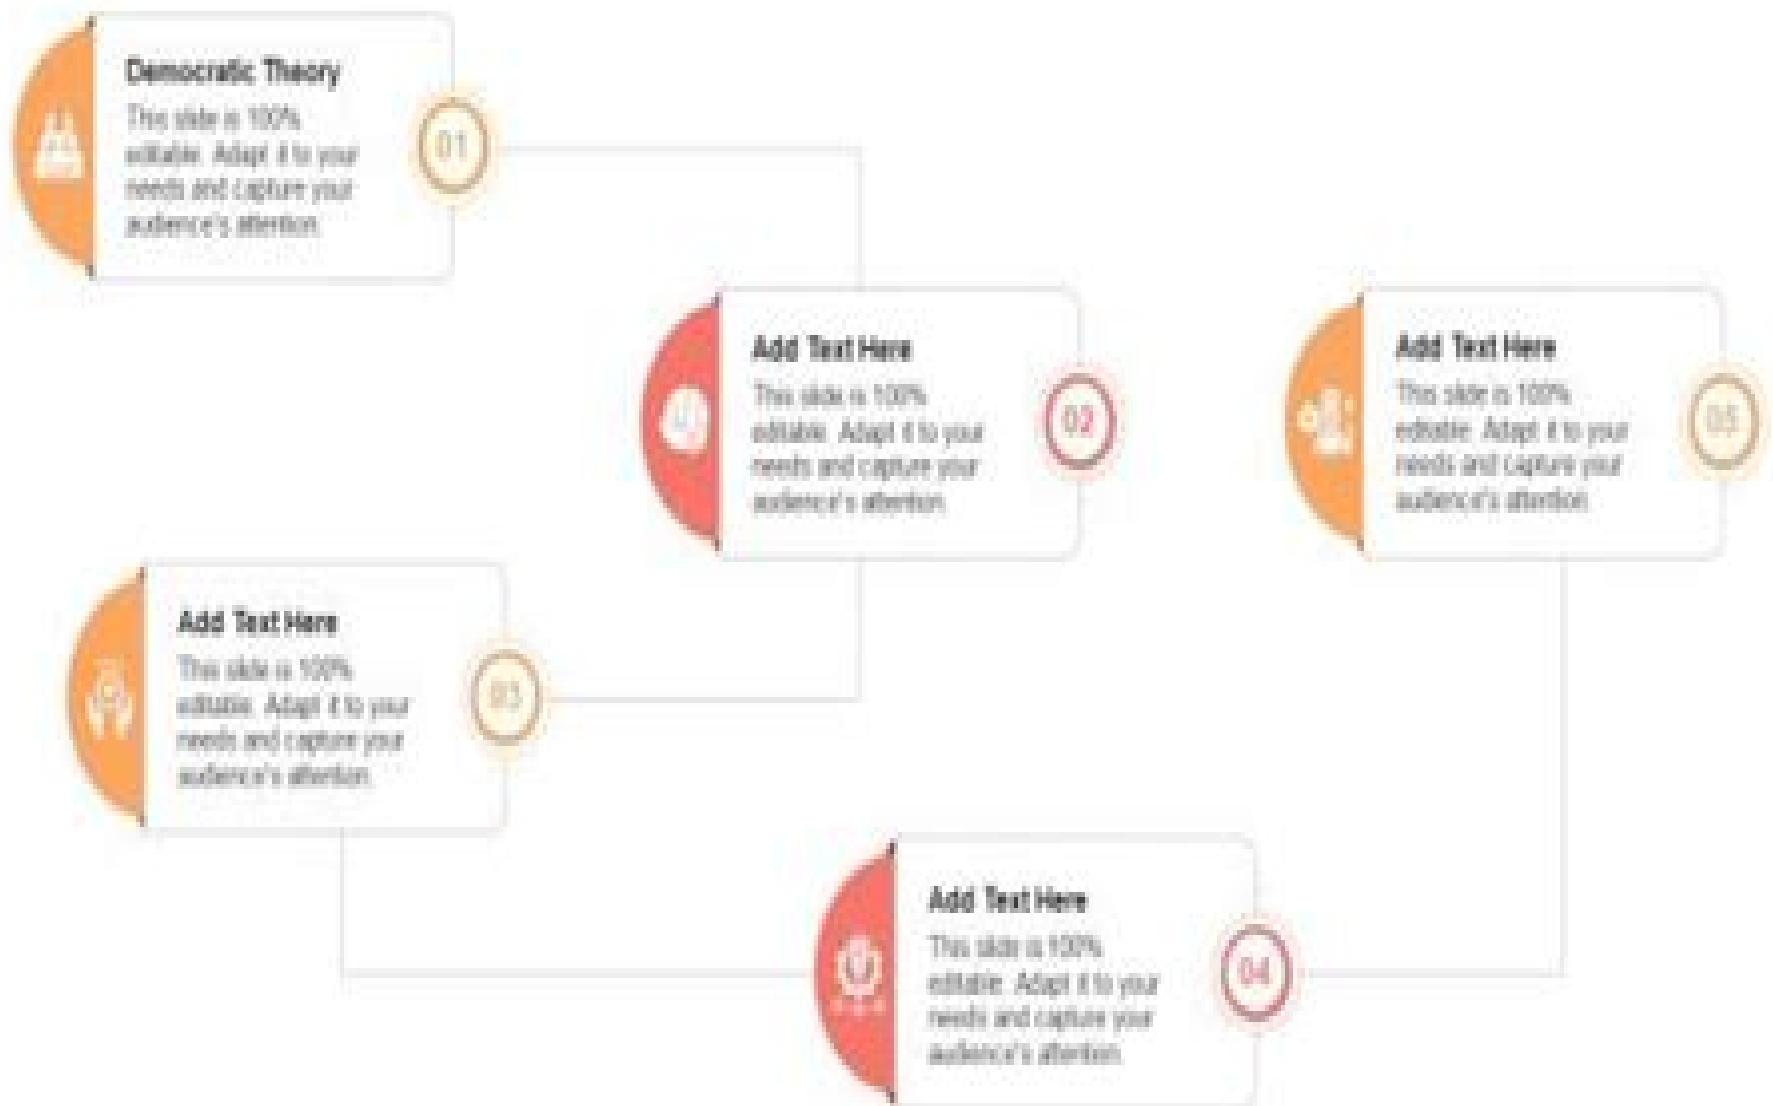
Democratic Theory

This slide is 100% editable. Adapt it to your needs and capture your audience's attention.

01

Add Text Here

This slide is 100% editable. Adapt it to your needs and capture your audience's attention.

02

Add Text Here

This slide is 100% editable. Adapt it to your needs and capture your audience's attention.

05

Add Text Here

This slide is 100% editable. Adapt it to your needs and capture your audience's attention.

03

Add Text Here

This slide is 100% editable. Adapt it to your needs and capture your audience's attention.

04